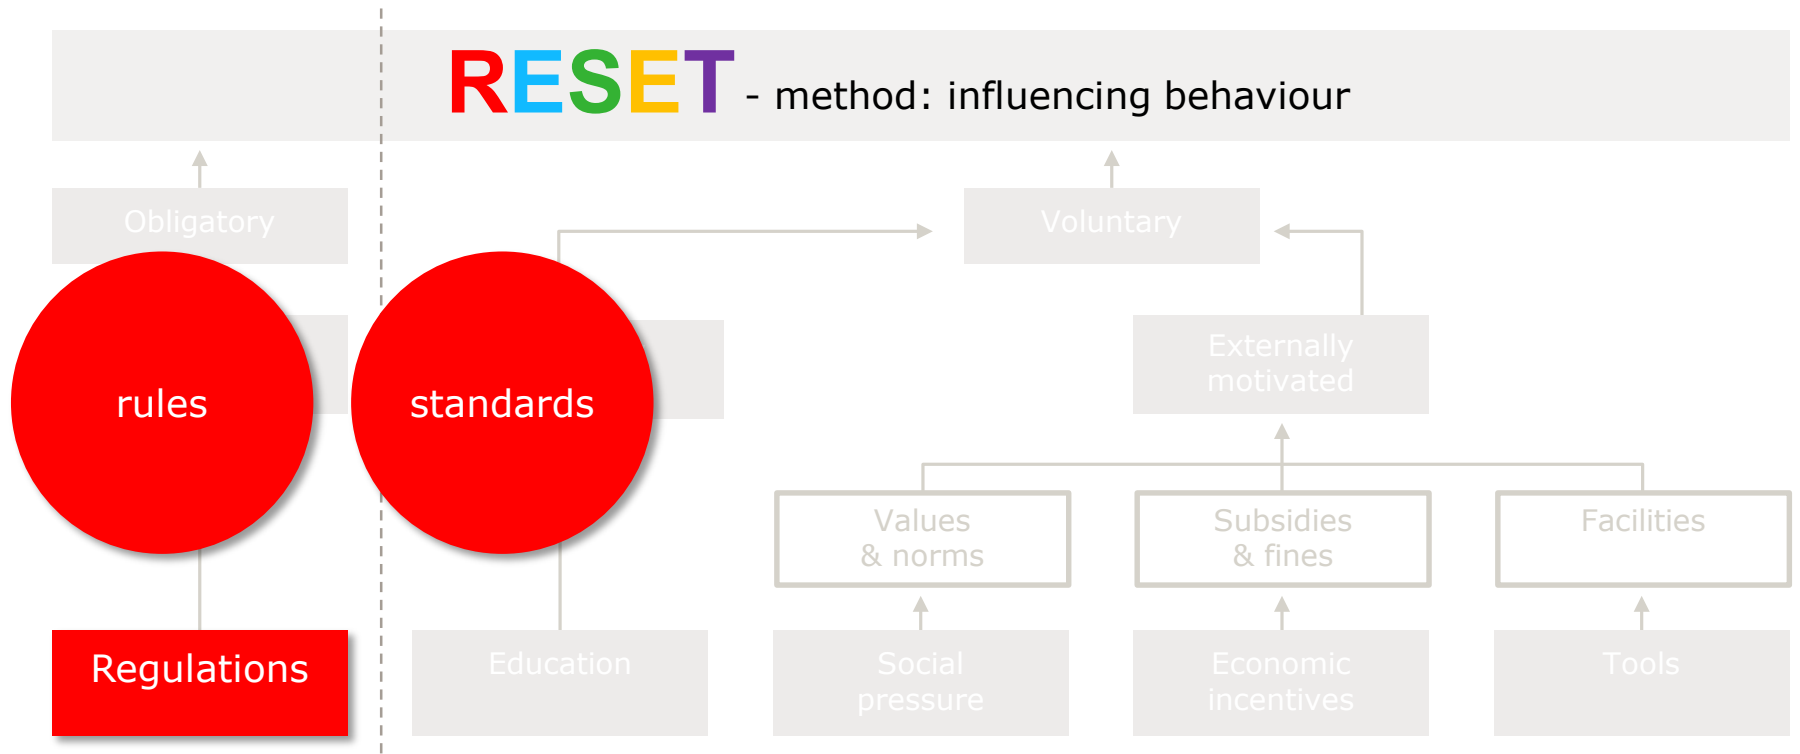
RESET - method: influencing behaviour

Obligatory

Voluntary

rules

standards

Externally motivated

Values & norms

Subsidies & fines

Facilities

Regulations

Education

Social pressure

Economic incentives

Tools